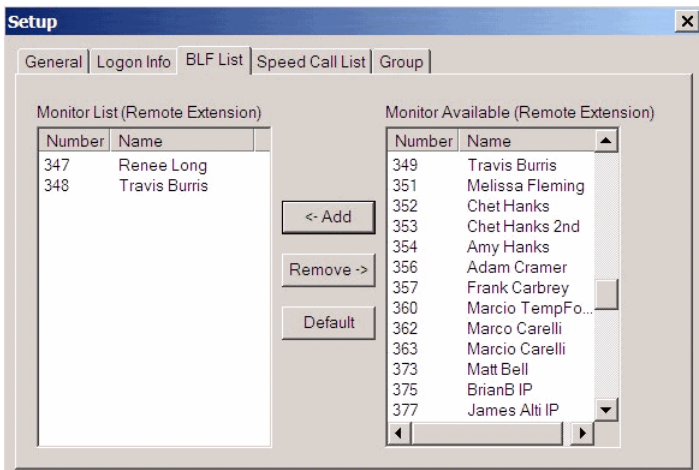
Setup

General | Logon Info | BLF List | Speed Call List | Group

Monitor List (Remote Extension)

| Number | Name |
|---|---|
| 347 | Renee Long |
| 348 | Travis Burris |

<- Add

Remove ->

Default

Monitor Available (Remote Extension)

| Number | Name |
|---|---|
| 349 | Travis Burris |
| 351 | Melissa Fleming |
| 352 | Chet Hanks |
| 353 | Chet Hanks 2nd |
| 354 | Amy Hanks |
| 356 | Adam Cramer |
| 357 | Frank Carbrey |
| 360 | Marcio TempFo... |
| 362 | Marco Carelli |
| 363 | Marcio Carelli |
| 373 | Matt Bell |
| 375 | BrianB IP |
| 377 | James Alti IP |